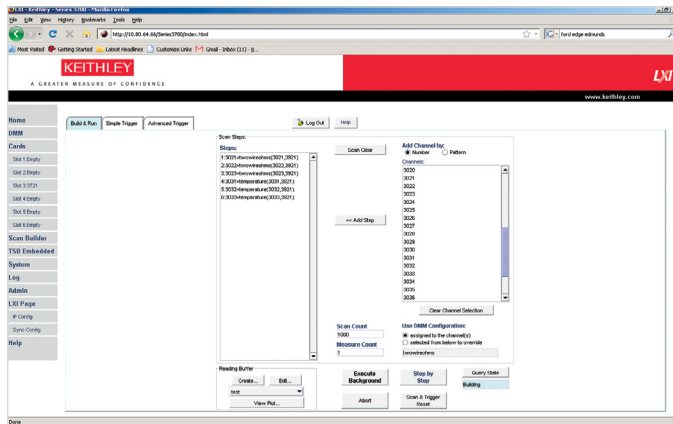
LXI - Keithley - Series 3700 - Mozilla Firefox

File Edit View History Bookmarks Tools Help

http://10.80.64.66/Series3700/index.html

ford edge edmunds

Most Visited Getting Started Latest Headlines Customize Links Gmail - Inbox (11) - g...

KEITHLEY

A GREATER MEASURE OF CONFIDENCE

LXI

www.keithley.com

Home
DMM
Cards
Slot 1 Empty
Slot 2 Empty
Slot 3 3721
Slot 4 Empty
Slot 5 Empty
Slot 6 Empty
Scan Builder
TSB Embedded
System
Log
Admin
LXI Page
IP Config
Sync Config
Help

Build & Run | Simple Trigger | Advanced Trigger

Log Out | Help

Scan Steps:

Steps:
1:3021=twowireohms(3021,3921)
2:3022=twowireohms(3022,3921)
3:3023=twowireohms(3023,3921)
4:3031=temperature(3031,3921)
5:3032=temperature(3032,3921)
6:3033=temperature(3033,3921)

Scan Clear

<< Add Step

Add Channel by:
Number Pattern

Channels:
3020
3021
3022
3023
3024
3025
3026
3027
3028
3029
3030
3031
3032
3033
3034
3035
3036

Clear Channel Selection

Scan Count
1000

Measure Count
1

Use DMM Configuration:
assigned to the channel(s)
selected from below to override
twowireohms

Reading Buffer
Create... Edit...
test
View Plot...

Execute Background

Abort

Step by Step

Scan & Trigger Reset

Query State
Building

Done